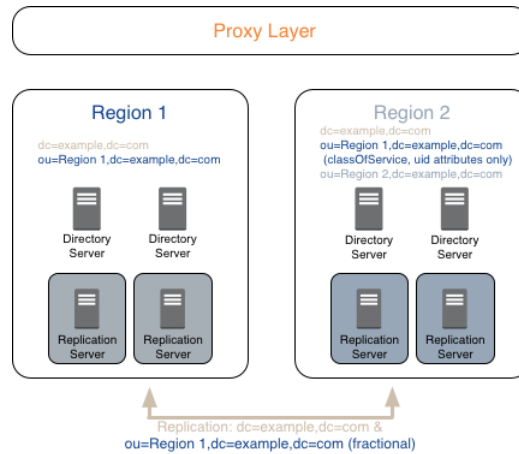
Proxy Layer

Region 1

dc=example,dc=com
ou=Region 1,dc=example,dc=com

Directory Server

Directory Server

Replication Server

Replication Server

Region 2

dc=example,dc=com
ou=Region 1,dc=example,dc=com (classOfService, uid attributes only)
ou=Region 2,dc=example,dc=com

Directory Server

Directory Server

Replication Server

Replication Server

Replication: dc=example,dc=com &
ou=Region 1,dc=example,dc=com (fractional)